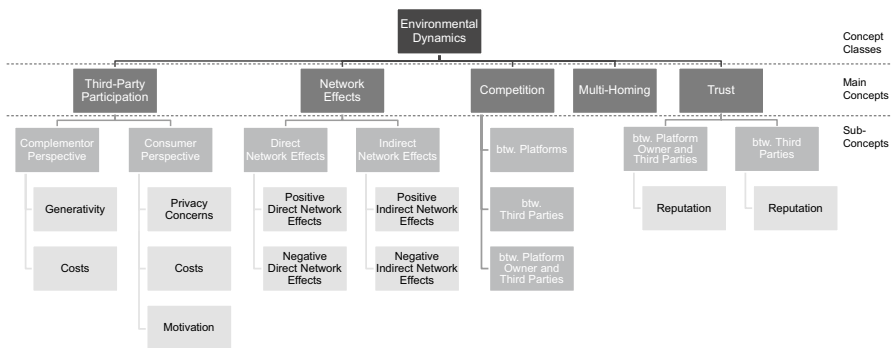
Environmental Dynamics

Concept Classes

Third-Party Participation

Network Effects

Competition

Multi-Homing

Trust

Main Concepts

Complementor Perspective

Consumer Perspective

Direct Network Effects

Indirect Network Effects

btw. Platforms

btw. Platform Owner and Third Parties

btw. Third Parties

Sub-Concepts

Generativity

Costs

Privacy Concerns

Costs

Motivation

Positive Direct Network Effects

Negative Direct Network Effects

Positive Indirect Network Effects

Negative Indirect Network Effects

btw. Third Parties

btw. Platform Owner and Third Parties

Reputation

Reputation